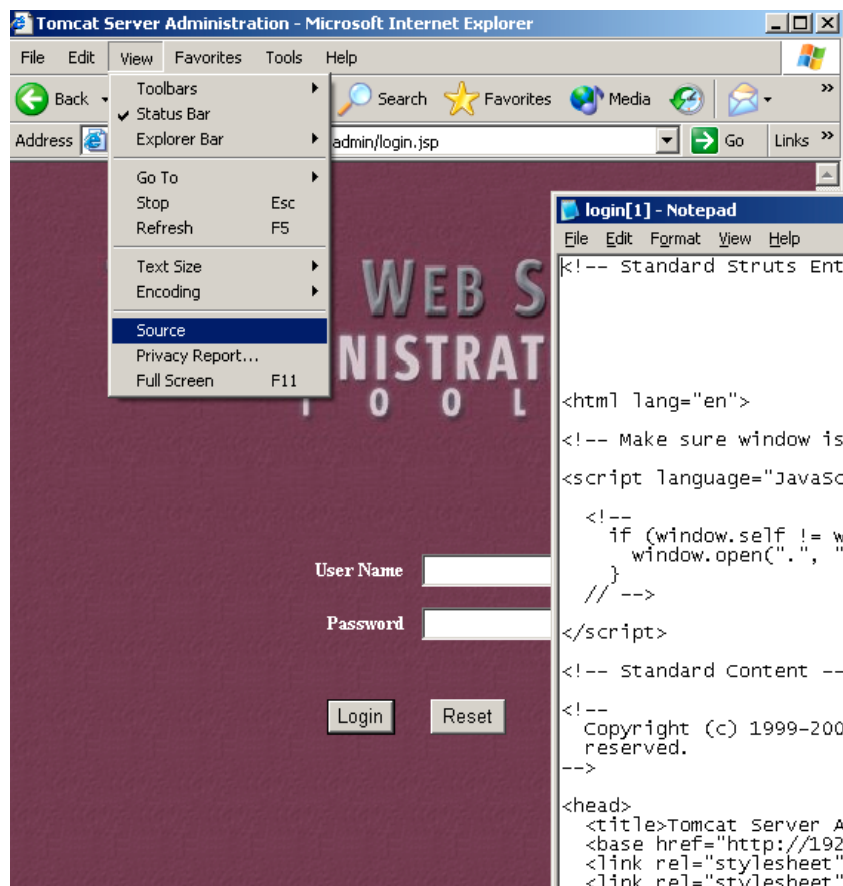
Tomcat Server Administration - Microsoft Internet Explorer

File Edit View Favorites Tools Help

Back Search Favorites Media

Address admin/login.jsp Go Links

Toolbars
Status Bar
Explorer Bar
Go To
Stop Esc
Refresh F5
Text Size
Encoding
Source
Privacy Report...
Full Screen F11

WEB S
NISTRAT
T O O L

User Name
Password

Login Reset

login[1] - Notepad

File Edit Format View Help

<!-- Standard Struts Ent

<html lang="en">

<!-- Make sure window is

<script language="JavaSc

<!--
if (window.self != w
window.open(".", "
}
// -->

</script>

<!-- Standard Content --

<!--
Copyright (c) 1999-200
reserved.
-->

<head>
<title>Tomcat Server A
<base href="http://192
<link rel="stylesheet"
<link rel="stylesheet"